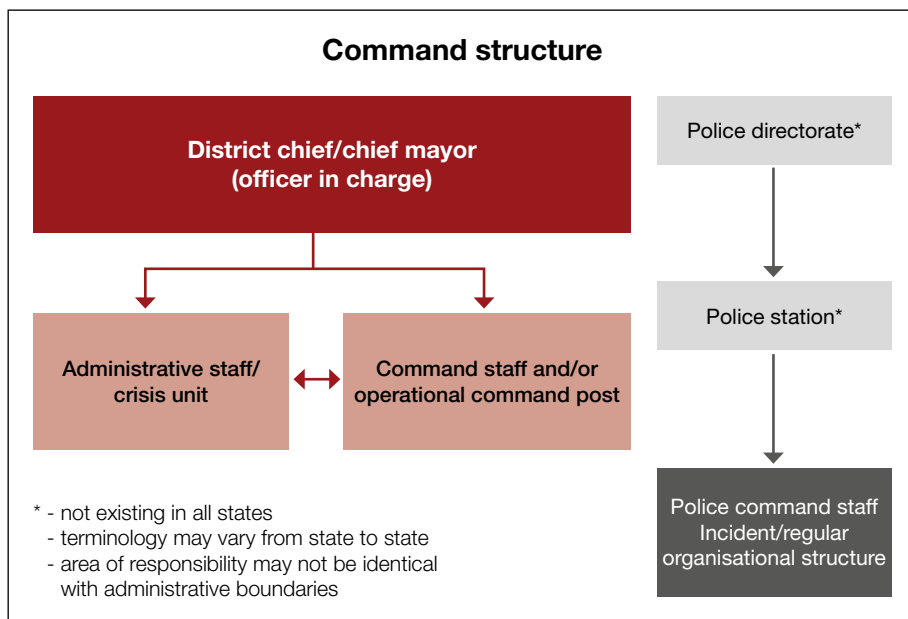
Command structure

District chief/chief mayor
(officer in charge)

Administrative staff/
crisis unit

Command staff and/or
operational command post

Police directorate*

Police station*

Police command staff
Incident/regular
organisational structure

* - not existing in all states
- terminology may vary from state to state
- area of responsibility may not be identical with administrative boundaries